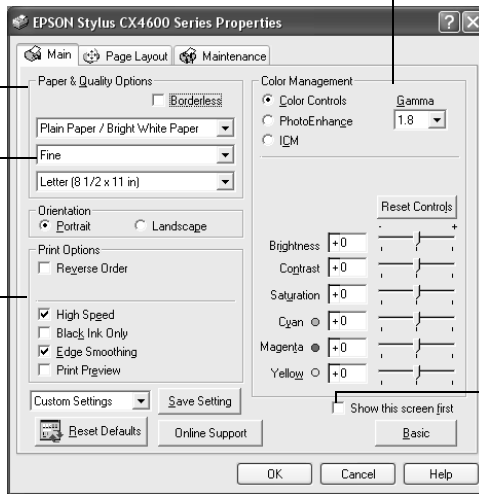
EPSON Stylus CX4600 Series Properties

Main | Page Layout | Maintenance

Paper & Quality Options
Borderless
Plain Paper / Bright White Paper
Fine
Letter (8 1/2 x 11 in)

Orientation
Portrait
Landscape

Print Options
Reverse Order
High Speed
Black Ink Only
Edge Smoothing
Print Preview

Custom Settings
Save Setting
Reset Defaults
Online Support

Color Management
Color Controls
PhotoEnhance
ICM
Gamma
1.8

Reset Controls
-
+
Brightness +0
Contrast +0
Saturation +0
Cyan +0
Magenta +0
Yellow +0

Show this screen first
Basic

OK
Cancel
Help